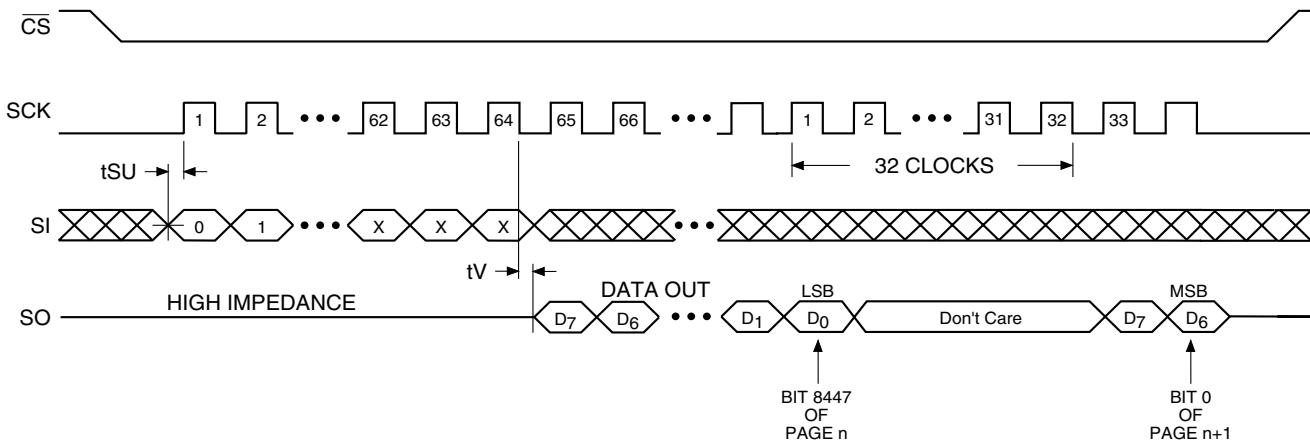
$\overline{CS}$

SCK

1 2 • • • 62 63 64 65 66 • • • 1 2 • • • 31 32 33

32 CLOCKS

tSU

SI

0 1 • • • X X X • • •

tV

SO

HIGH IMPEDANCE

DATA OUT

$D_7$ $D_6$ • • • $D_1$ LSB $D_0$ Don't Care $D_7$ MSB $D_6$

BIT 8447 OF PAGE n

BIT 0 OF PAGE n+1